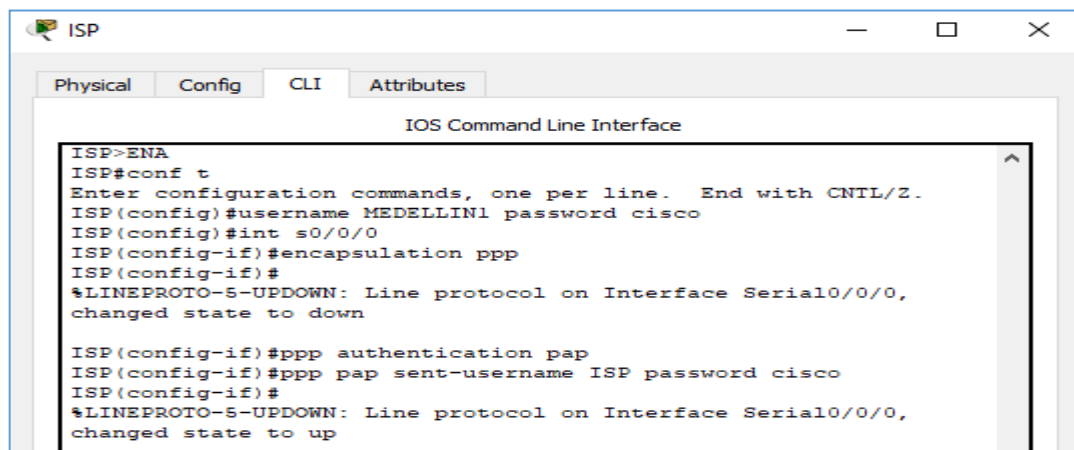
ISP

Physical Config CLI Attributes

IOS Command Line Interface

ISP>ENA
ISP#conf t
Enter configuration commands, one per line. End with CNTL/Z.
ISP(config)#username MEDELLIN1 password cisco
ISP(config)#int s0/0/0
ISP(config-if)#encapsulation ppp
ISP(config-if)#
%LINEPROTO-5-UPDOWN: Line protocol on Interface Serial0/0/0, changed state to down

ISP(config-if)#ppp authentication pap
ISP(config-if)#ppp pap sent-username ISP password cisco
ISP(config-if)#
%LINEPROTO-5-UPDOWN: Line protocol on Interface Serial0/0/0, changed state to up